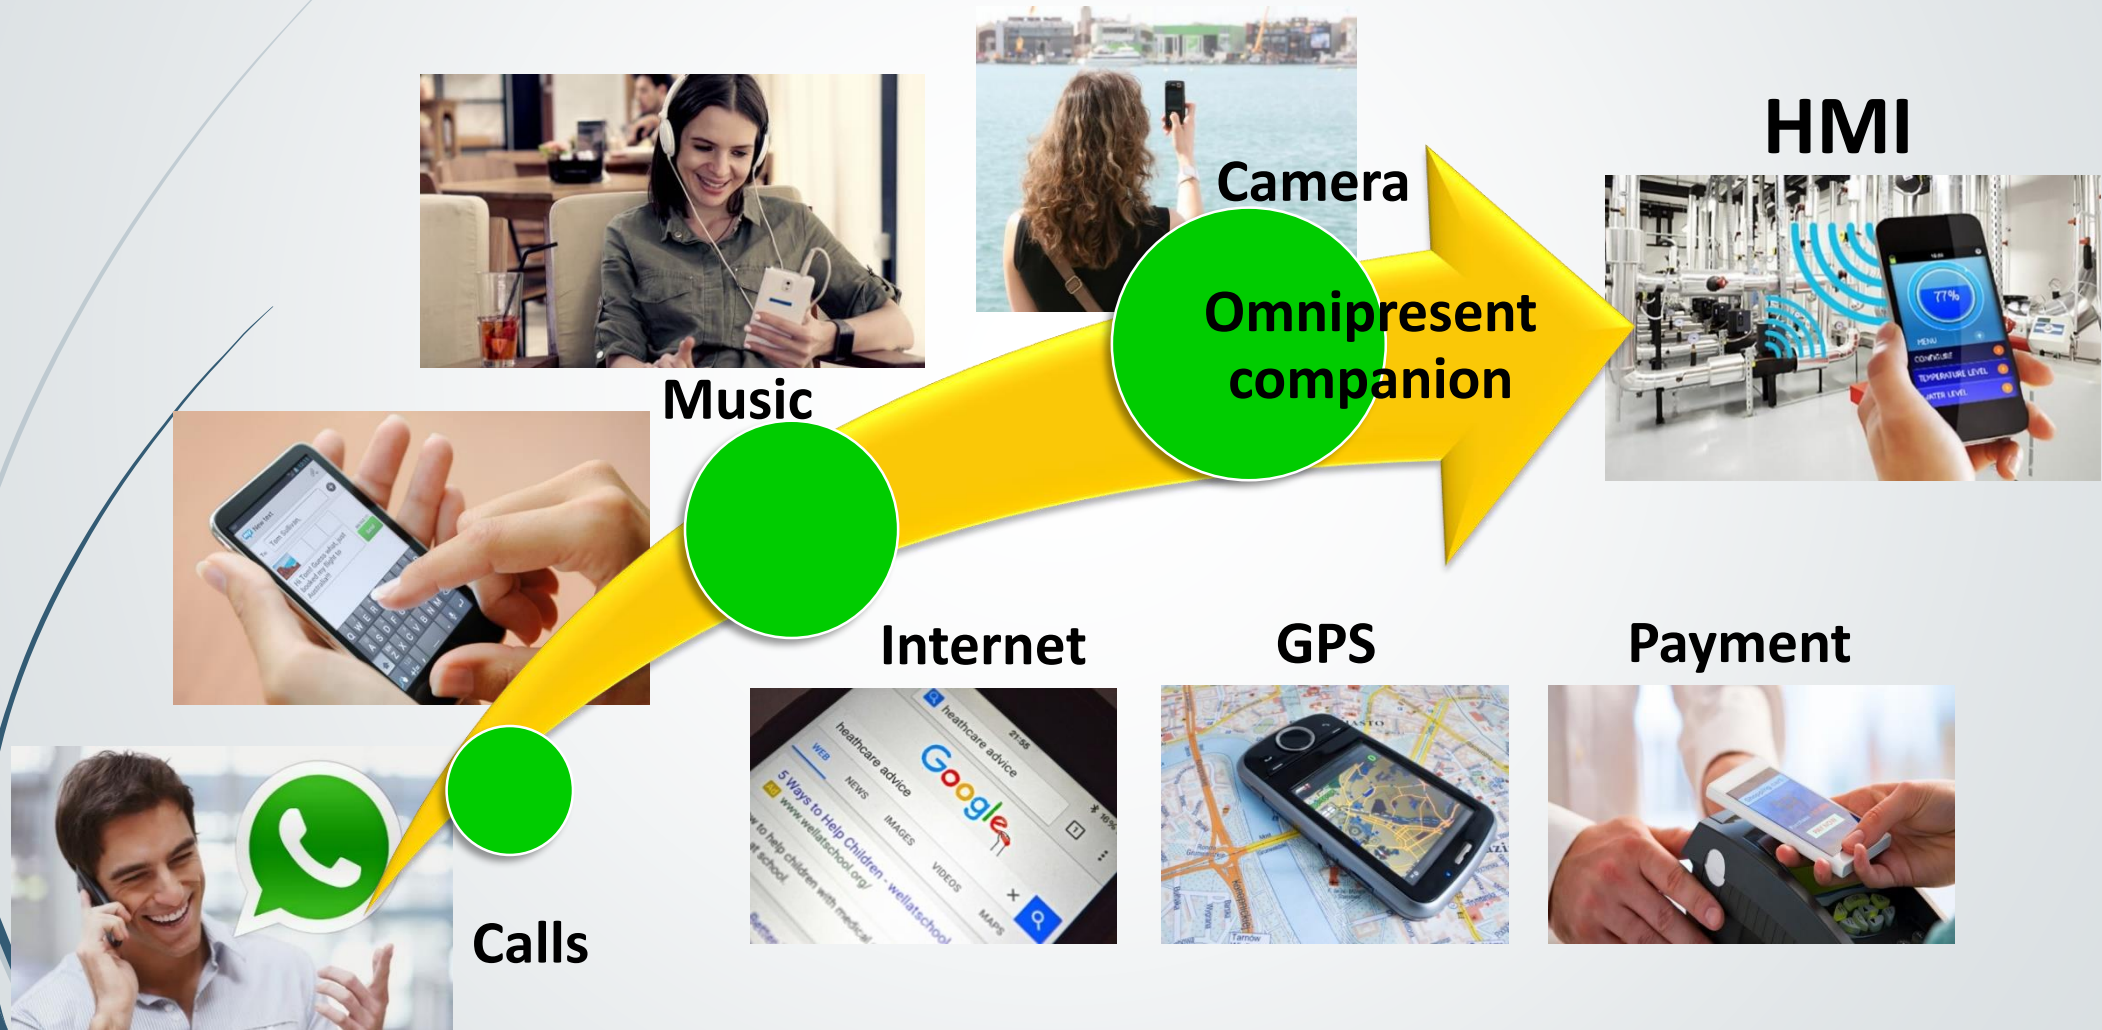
HMI

Camera

Omnipresent companion

Music

Internet

GPS

Payment

Calls

heathcare advice

Google

WEB

NEWS

IMAGES

VIDEOS

MAPS

5 Ways to Help Children - wellatschool

www.wellatschool.org/

77%

MENU

CONFIGURE

TEMPERATURE LEVEL

WATER LEVEL